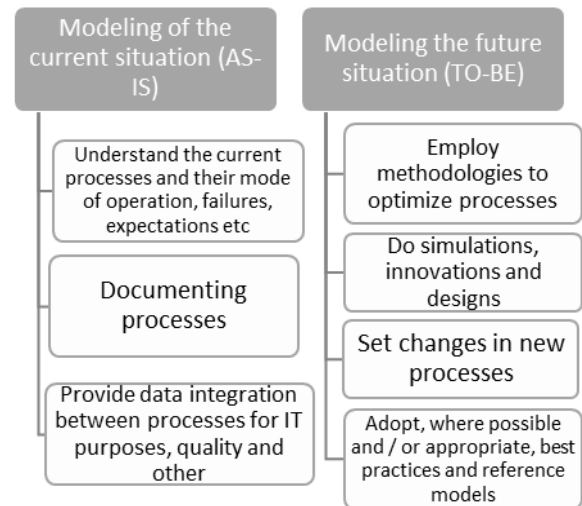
Modeling of the current situation (AS-IS)

Understand the current processes and their mode of operation, failures, expectations etc

Documenting processes

Provide data integration between processes for IT purposes, quality and other

Modeling the future situation (TO-BE)

Employ methodologies to optimize processes

Do simulations, innovations and designs

Set changes in new processes

Adopt, where possible and / or appropriate, best practices and reference models